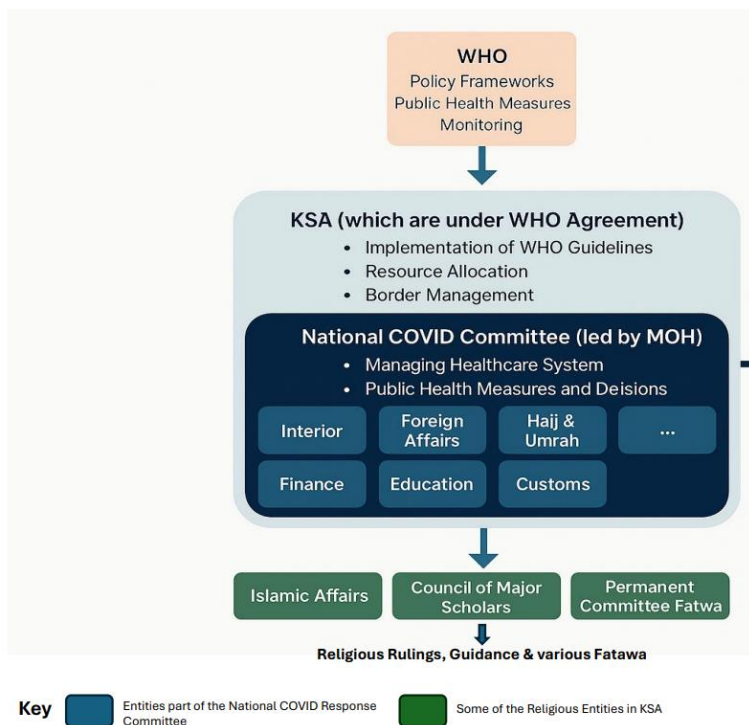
WHO
Policy Frameworks
Public Health Measures
Monitoring

KSA (which are under WHO Agreement)
• Implementation of WHO Guidelines
• Resource Allocation
• Border Management

National COVID Committee (led by MOH)
• Managing Healthcare System
• Public Health Measures and Deisions

Interior
Foreign Affairs
Hajj & Umrah
...
Finance
Education
Customs

Islamic Affairs
Council of Major Scholars
Permanent Committee Fatwa

Religious Rulings, Guidance & various Fatawa

Key
Entities part of the National COVID Response Committee
Some of the Religious Entities in KSA